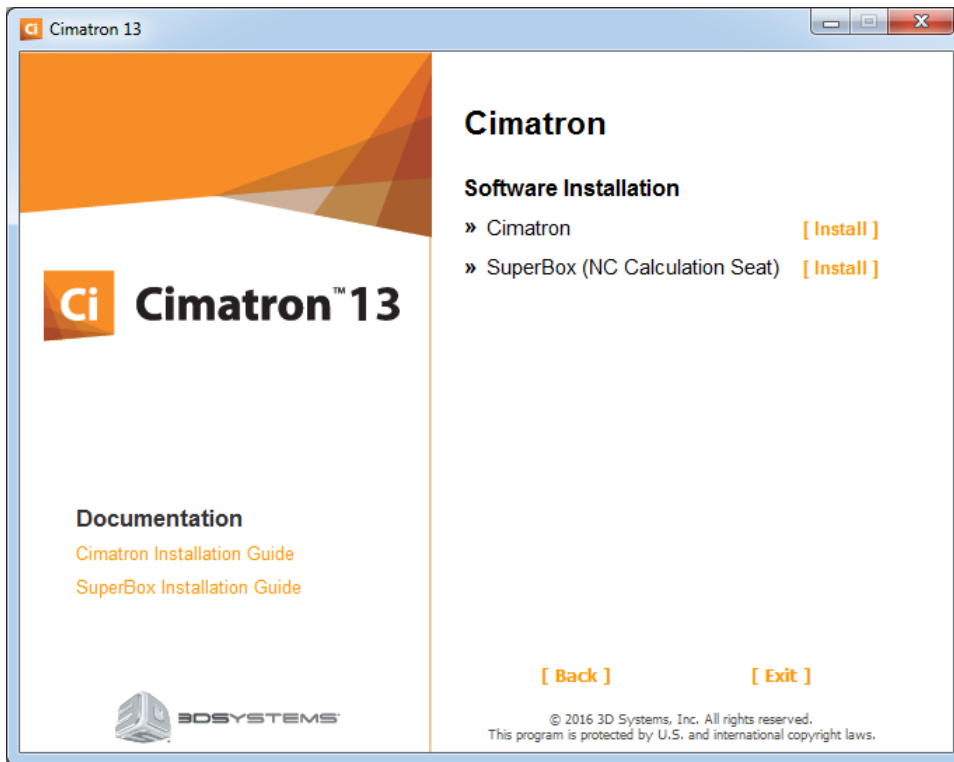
Ci Cimatron 13

Ci Cimatron™ 13

Documentation
Cimatron Installation Guide
SuperBox Installation Guide

3D 3DSYSTEMS

Cimatron

Software Installation
» Cimatron [ Install ]
» SuperBox (NC Calculation Seat) [ Install ]

[ Back ] [ Exit ]

© 2016 3D Systems, Inc. All rights reserved.
This program is protected by U.S. and international copyright laws.